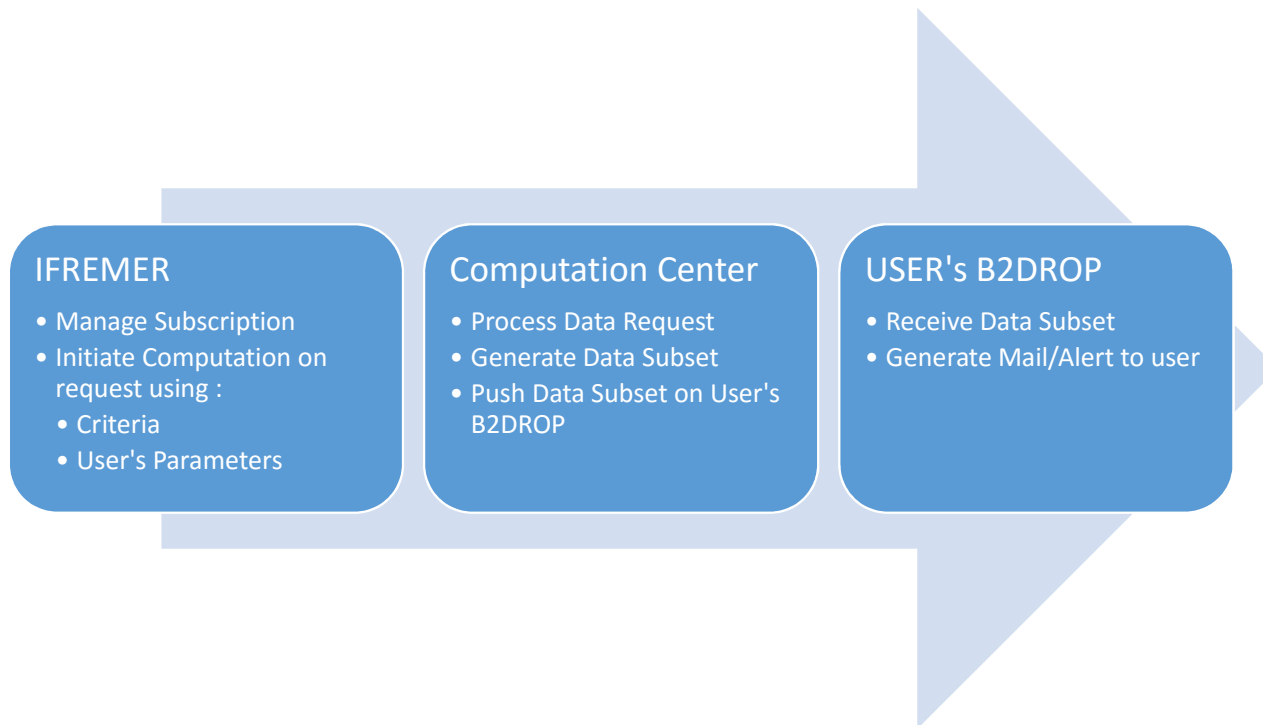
IFREMER

• Manage Subscription
• Initiate Computation on request using :
  • Criteria
  • User's Parameters

Computation Center

• Process Data Request
• Generate Data Subset
• Push Data Subset on User's B2DROP

USER's B2DROP

• Receive Data Subset
• Generate Mail/Alert to user